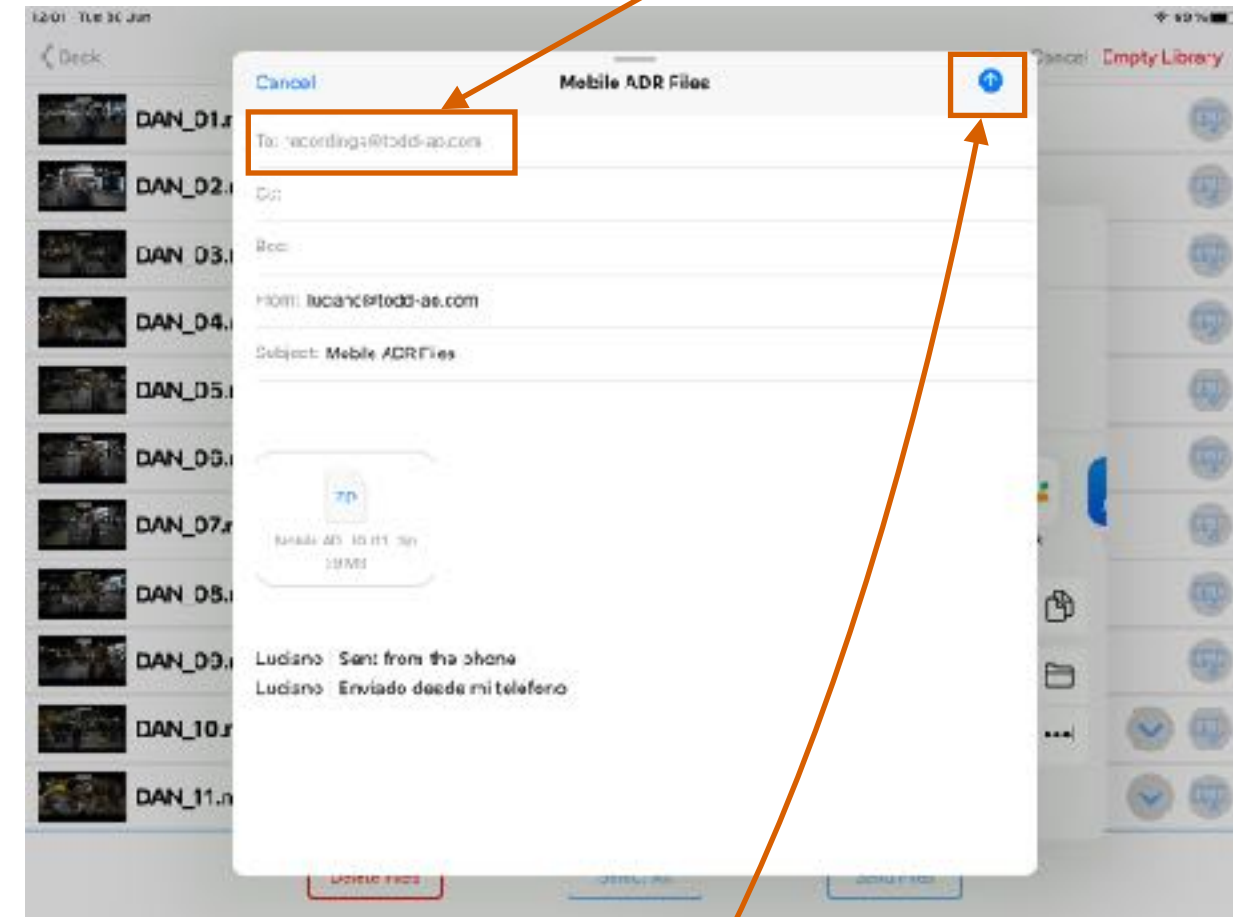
12:01 Tue 30 Jun

Back

Cancel Empty Library

DAN_01.

DAN_02.

DAN_03.

DAN_04.

DAN_05.

DAN_06.

DAN_07.

DAN_08.

DAN_09.

DAN_10.

DAN_11.

Cancel

Mobile ADR Files

To: recordings@todd-ao.com

Cc:

Bcc:

From: luciano@todd-ao.com

Subject: Mobile ADR Files

ZIP

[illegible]

19 MB

Luciano Sent from the phone

Luciano Enviado desde mi telefono

Delete Files

Select All

Send Files